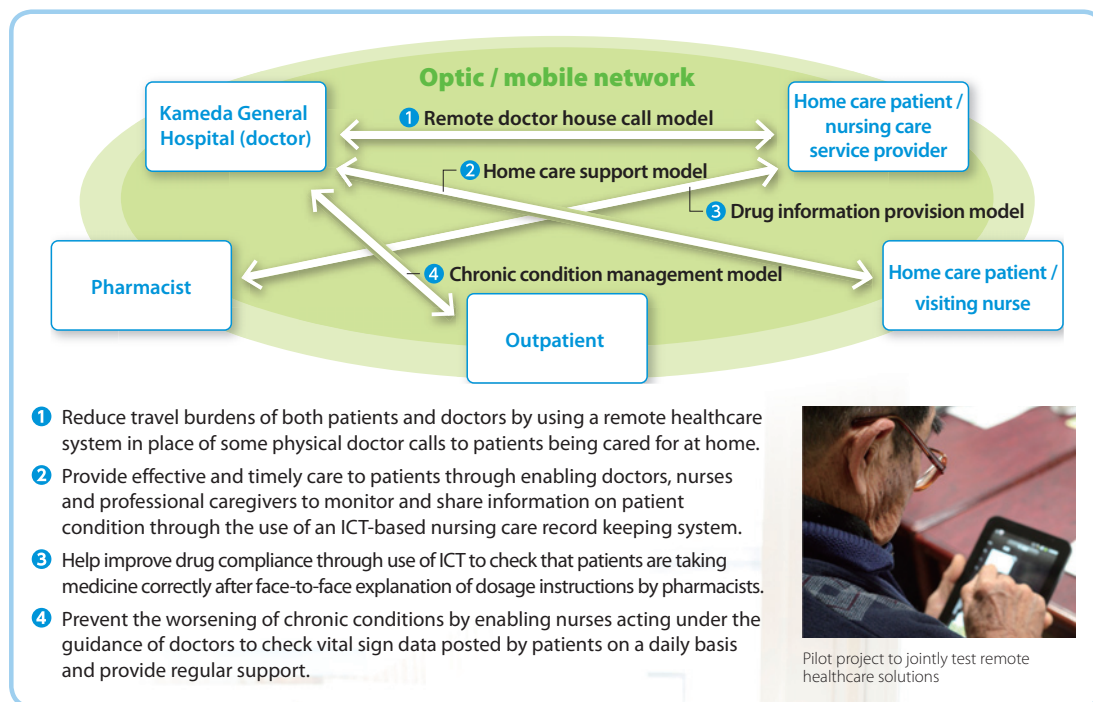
Optic / mobile network

Kameda General Hospital (doctor)

Home care patient / nursing care service provider

1 Remote doctor house call model

2 Home care support model

3 Drug information provision model

4 Chronic condition management model

Pharmacist

Home care patient / visiting nurse

Outpatient

1 Reduce travel burdens of both patients and doctors by using a remote healthcare system in place of some physical doctor calls to patients being cared for at home.

2 Provide effective and timely care to patients through enabling doctors, nurses and professional caregivers to monitor and share information on patient condition through the use of an ICT-based nursing care record keeping system.

3 Help improve drug compliance through use of ICT to check that patients are taking medicine correctly after face-to-face explanation of dosage instructions by pharmacists.

4 Prevent the worsening of chronic conditions by enabling nurses acting under the guidance of doctors to check vital sign data posted by patients on a daily basis and provide regular support.

Pilot project to jointly test remote healthcare solutions